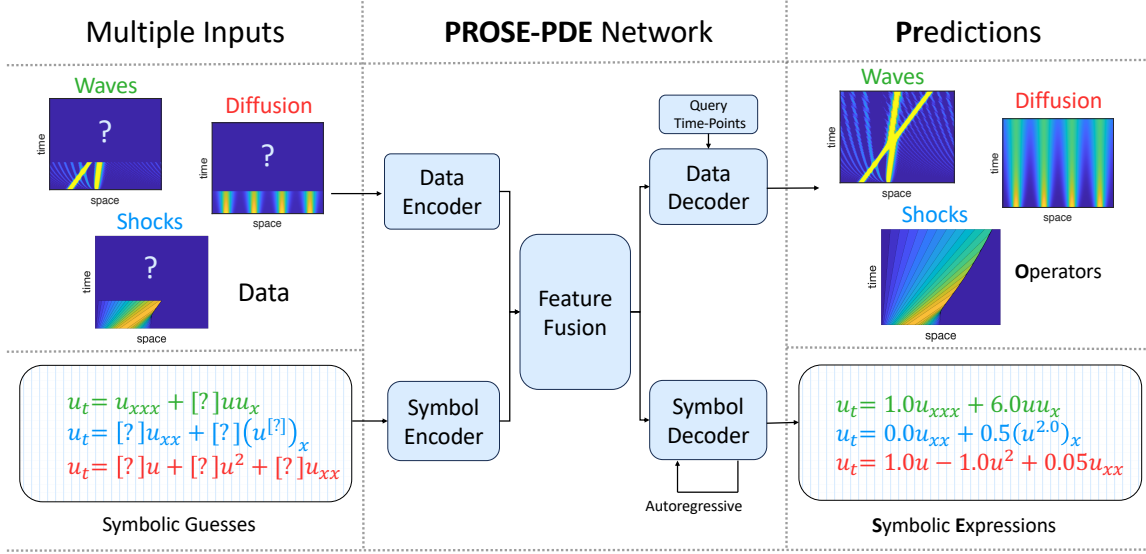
Multiple Inputs

PROSE-PDE Network

Predictions

Waves

?

time

space

Diffusion

?

time

space

Shocks

?

time

space

Data

Data Encoder

Feature Fusion

Query Time-Points

Data Decoder

Waves

time

space

Diffusion

time

space

Shocks

time

space

Operators

$u_t = u_{xxx} + [?]uu_x$
$u_t = [?]u_{xx} + [?](u^{[?]})_x$
$u_t = [?]u + [?]u^2 + [?]u_{xx}$

Symbolic Guesses

Symbol Encoder

Symbol Decoder

Autoregressive

$u_t = 1.0u_{xxx} + 6.0uu_x$
$u_t = 0.0u_{xx} + 0.5(u^{2.0})_x$
$u_t = 1.0u - 1.0u^2 + 0.05u_{xx}$

Symbolic Expressions